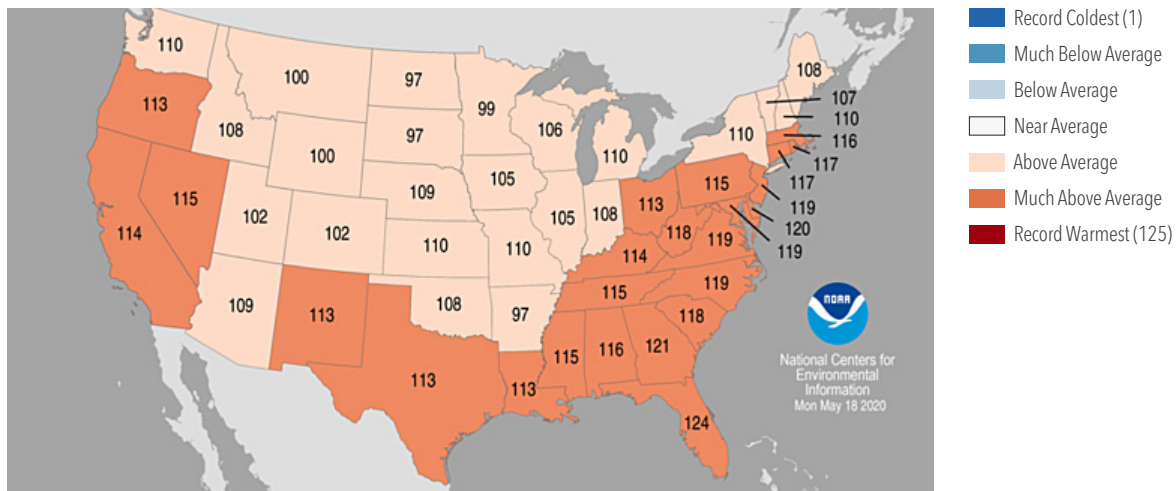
110
100
97
99
113
108
100
97
106
110
110
109
105
115
102
102
105
108
113
110
110
114
118
119
114
109
113
108
97
115
119
118
115
116
121
113
113
124
108
107
110
116
117
117
119
120
119

NOAA
National Centers for Environmental Information
Mon May 18 2020

Record Coldest (1)
Much Below Average
Below Average
Near Average
Above Average
Much Above Average
Record Warmest (125)